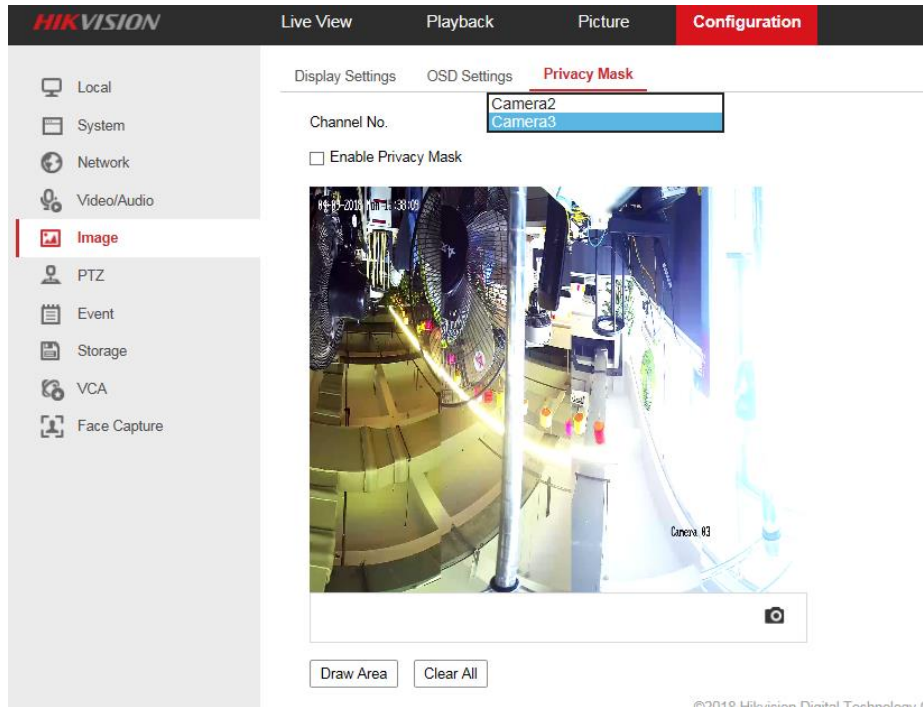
HIKVISION

Live View
Playback
Picture
Configuration

Local
System
Network
Video/Audio
Image
PTZ
Event
Storage
VCA
Face Capture

Display Settings
OSD Settings
Privacy Mask

Channel No.
Camera2
Camera3

Enable Privacy Mask

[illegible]

Camera 03

Draw Area
Clear All

©2018 Hikvision Digital Technology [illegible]